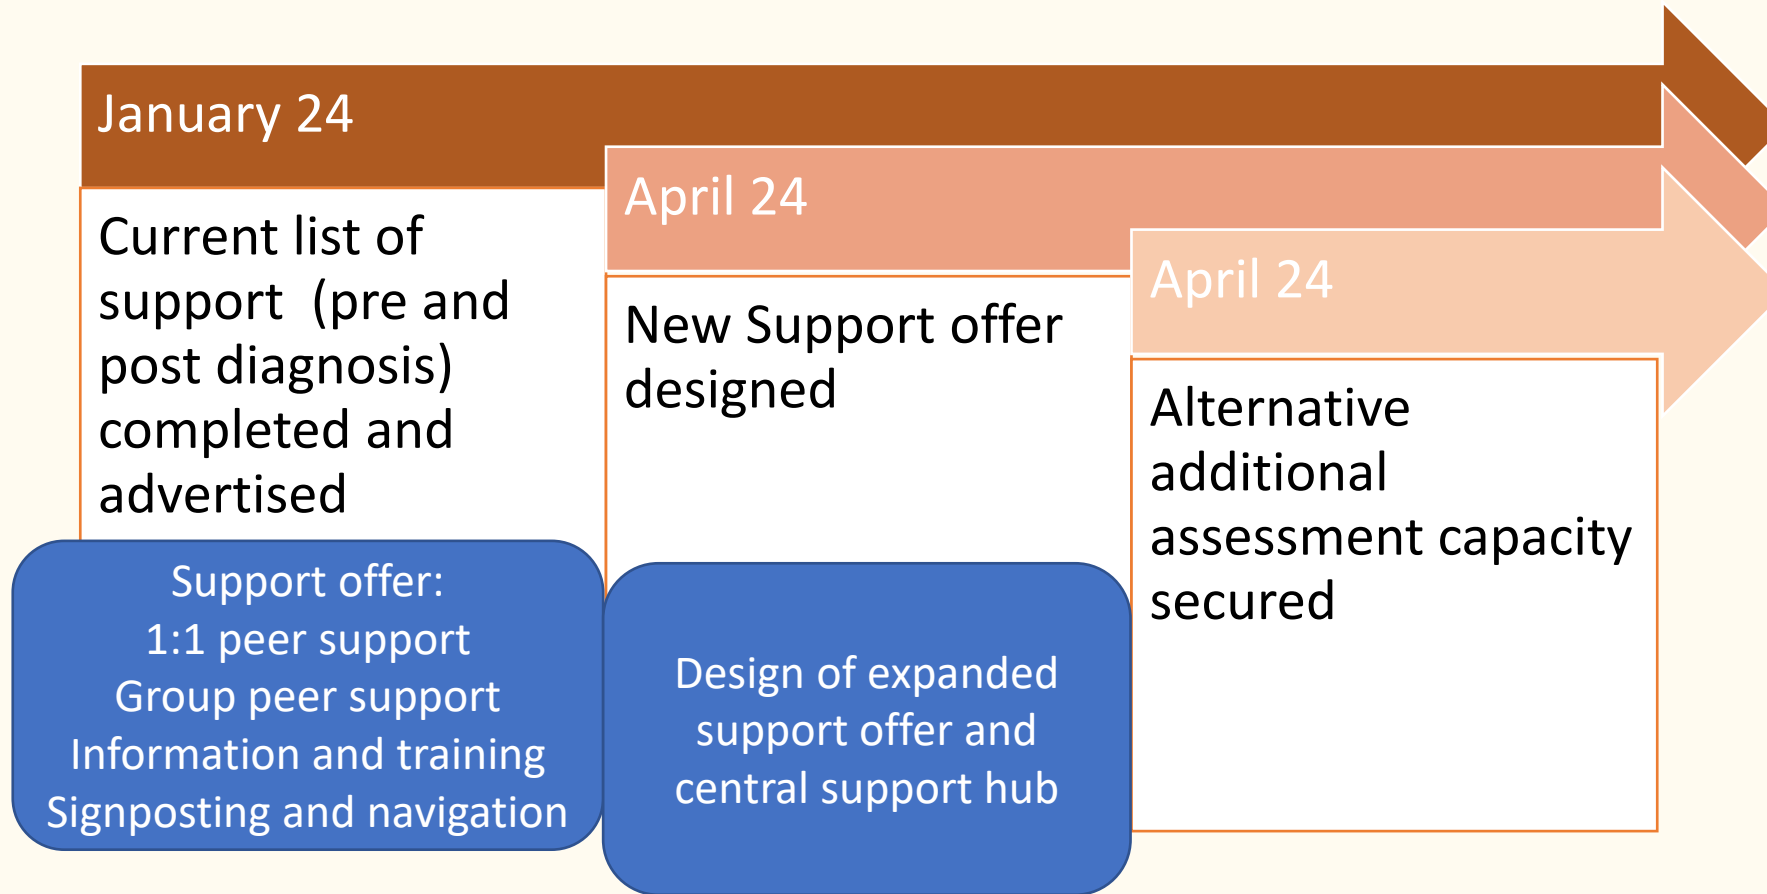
January 24

Current list of support (pre and post diagnosis) completed and advertised

Support offer:
1:1 peer support
Group peer support
Information and training
Signposting and navigation

April 24

New Support offer designed

Design of expanded support offer and central support hub

April 24

Alternative additional assessment capacity secured